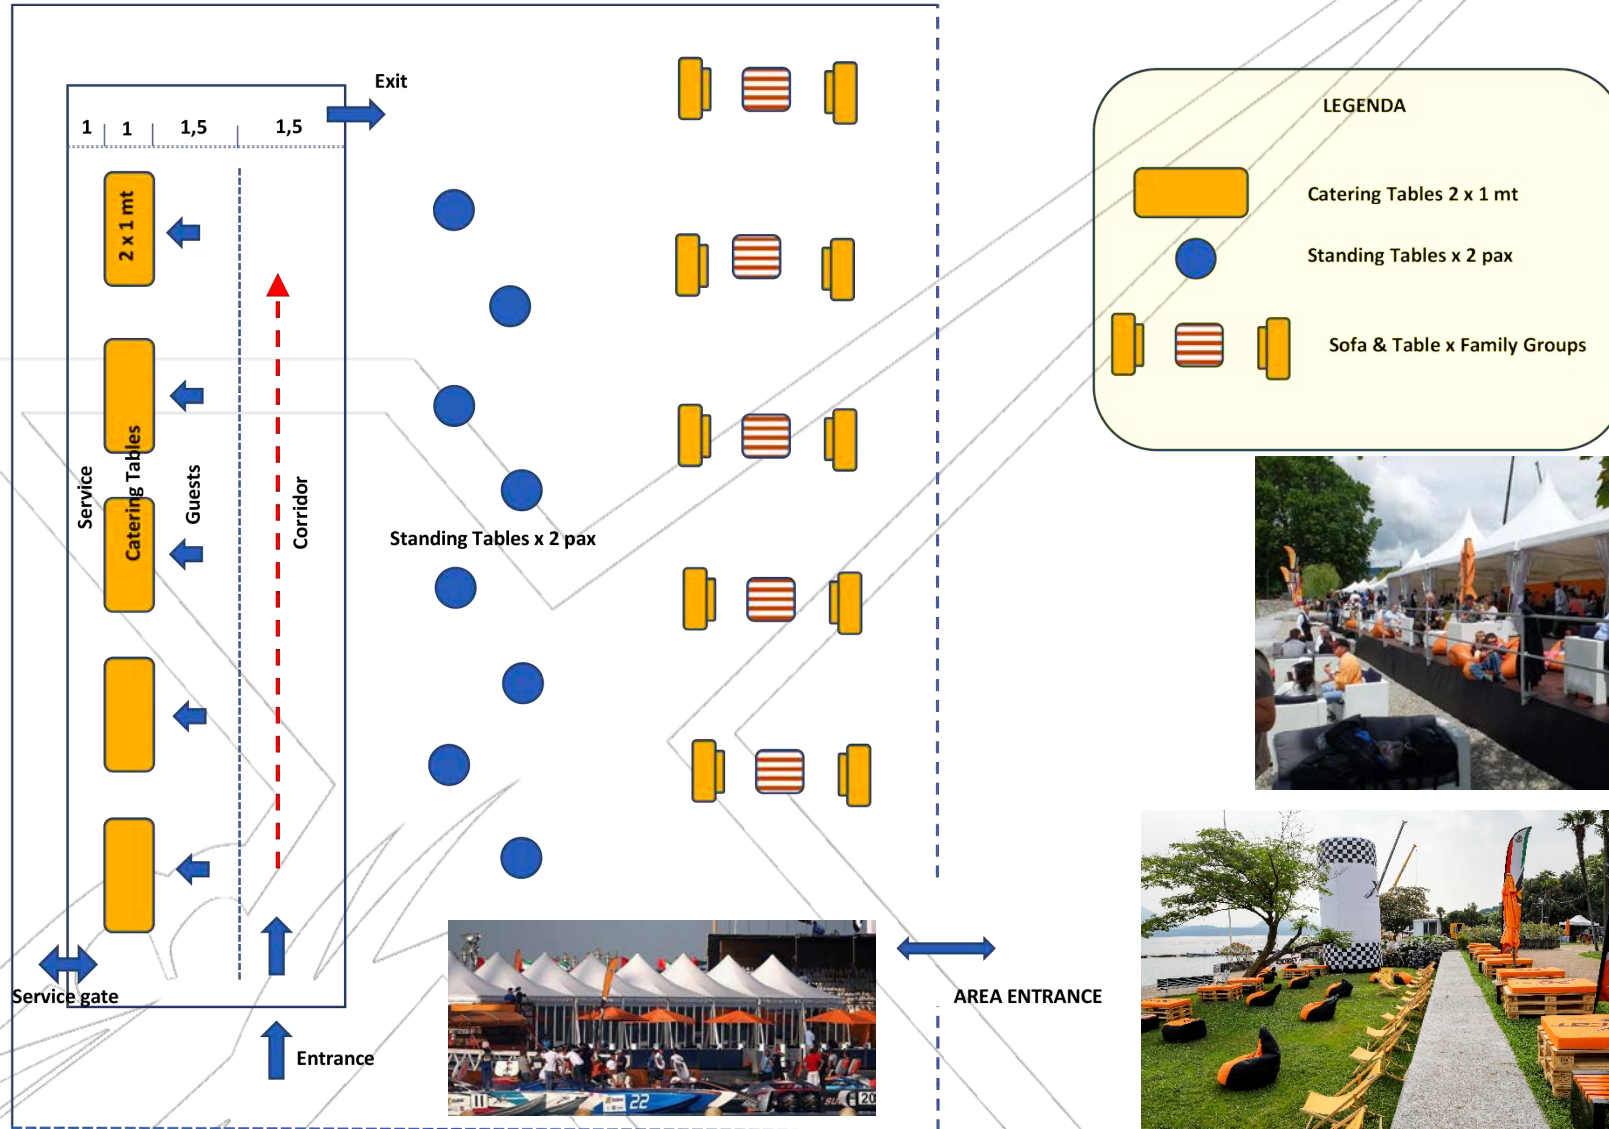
Exit

1 1 1,5 1,5

2 x 1 mt

Service

Catering Tables

Guests

Corridor

Standing Tables x 2 pax

Service gate

Entrance

AREA ENTRANCE

LEGENDA

Catering Tables 2 x 1 mt

Standing Tables x 2 pax

Sofa & Table x Family Groups

22

20